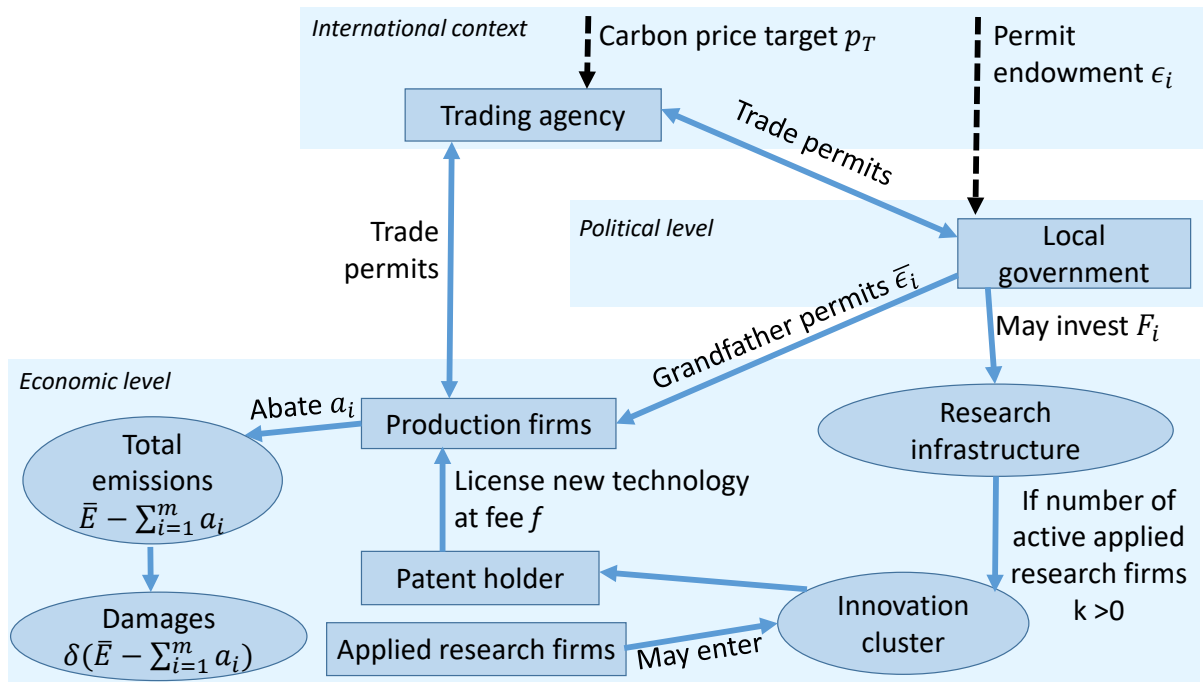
International context

Carbon price target $p_T$

Permit endowment $\epsilon_i$

Trading agency

Trade permits

Political level

Local government

Trade permits

Grandfather permits $\overline{\epsilon_i}$

May invest $F_i$

Economic level

Abate $a_i$

Production firms

Research infrastructure

Total emissions $\bar{E} - \sum_{i=1}^{m} a_i$

License new technology at fee $f$

If number of active applied research firms k >0

Damages $\delta(\bar{E} - \sum_{i=1}^{m} a_i)$

Patent holder

Innovation cluster

Applied research firms

May enter